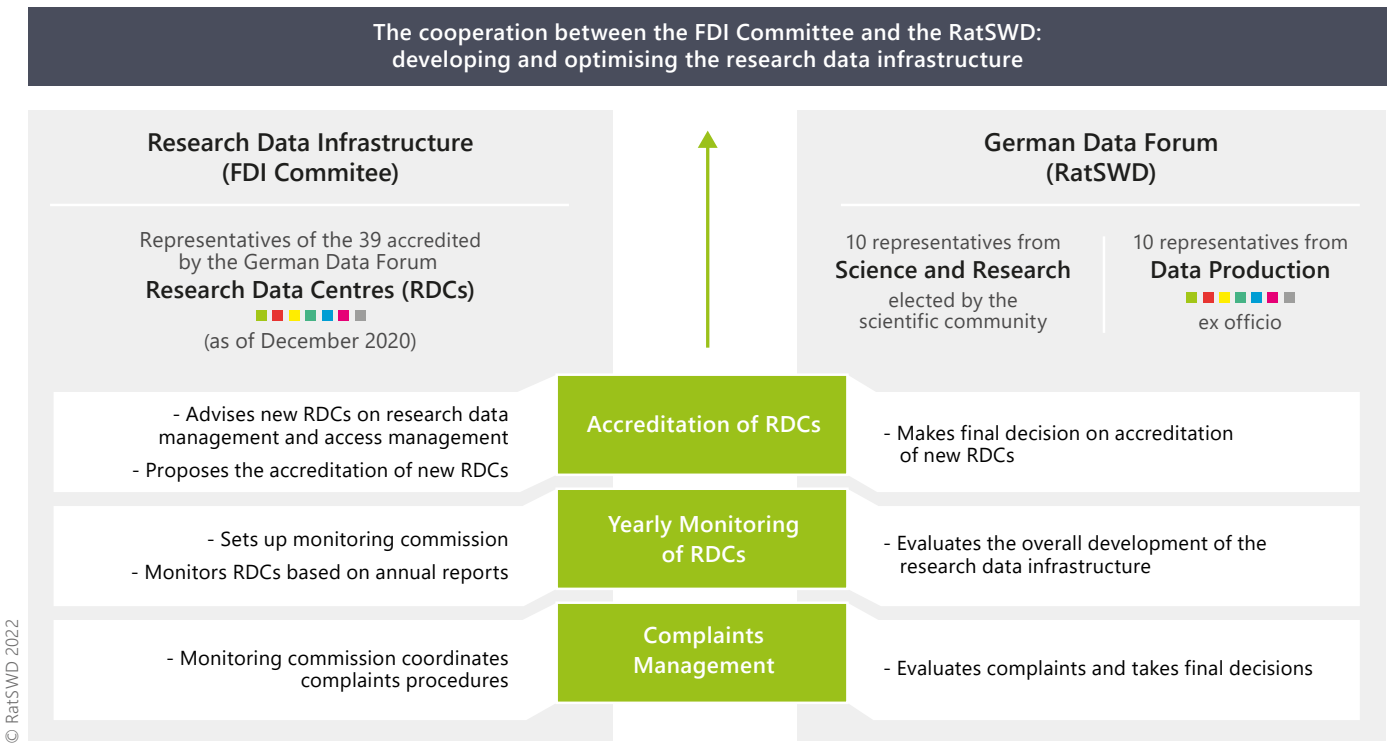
The cooperation between the FDI Committee and the RatSWD: developing and optimising the research data infrastructure

Research Data Infrastructure (FDI Commitee)

Representatives of the 39 accredited by the German Data Forum
Research Data Centres (RDCs)
(as of December 2020)

German Data Forum (RatSWD)

10 representatives from
Science and Research
elected by the scientific community

10 representatives from
Data Production
ex officio

- Advises new RDCs on research data management and access management
- Proposes the accreditation of new RDCs

Accreditation of RDCs

- Makes final decision on accreditation of new RDCs

- Sets up monitoring commission
- Monitors RDCs based on annual reports

Yearly Monitoring of RDCs

- Evaluates the overall development of the research data infrastructure

- Monitoring commission coordinates complaints procedures

Complaints Management

- Evaluates complaints and takes final decisions

© RatSWD 2022